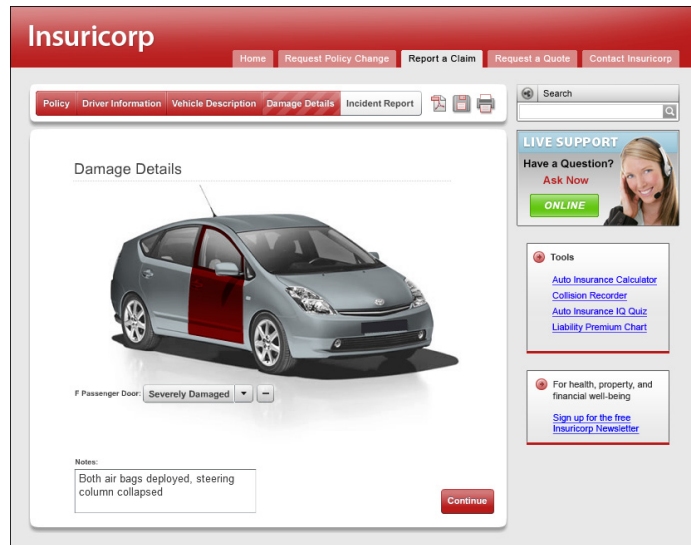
Insuricorp

Home | Request Policy Change | Report a Claim | Request a Quote | Contact Insuricorp

Policy | Driver Information | Vehicle Description | Damage Details | Incident Report

Search

LIVE SUPPORT
Have a Question?
Ask Now
ONLINE

Damage Details

F Passenger Door: Severely Damaged

Notes:
Both air bags deployed, steering column collapsed

Continue

Tools
Auto Insurance Calculator
Collision Recorder
Auto Insurance IQ Quiz
Liability Premium Chart

For health, property, and financial well-being

Sign up for the free Insuricorp Newsletter